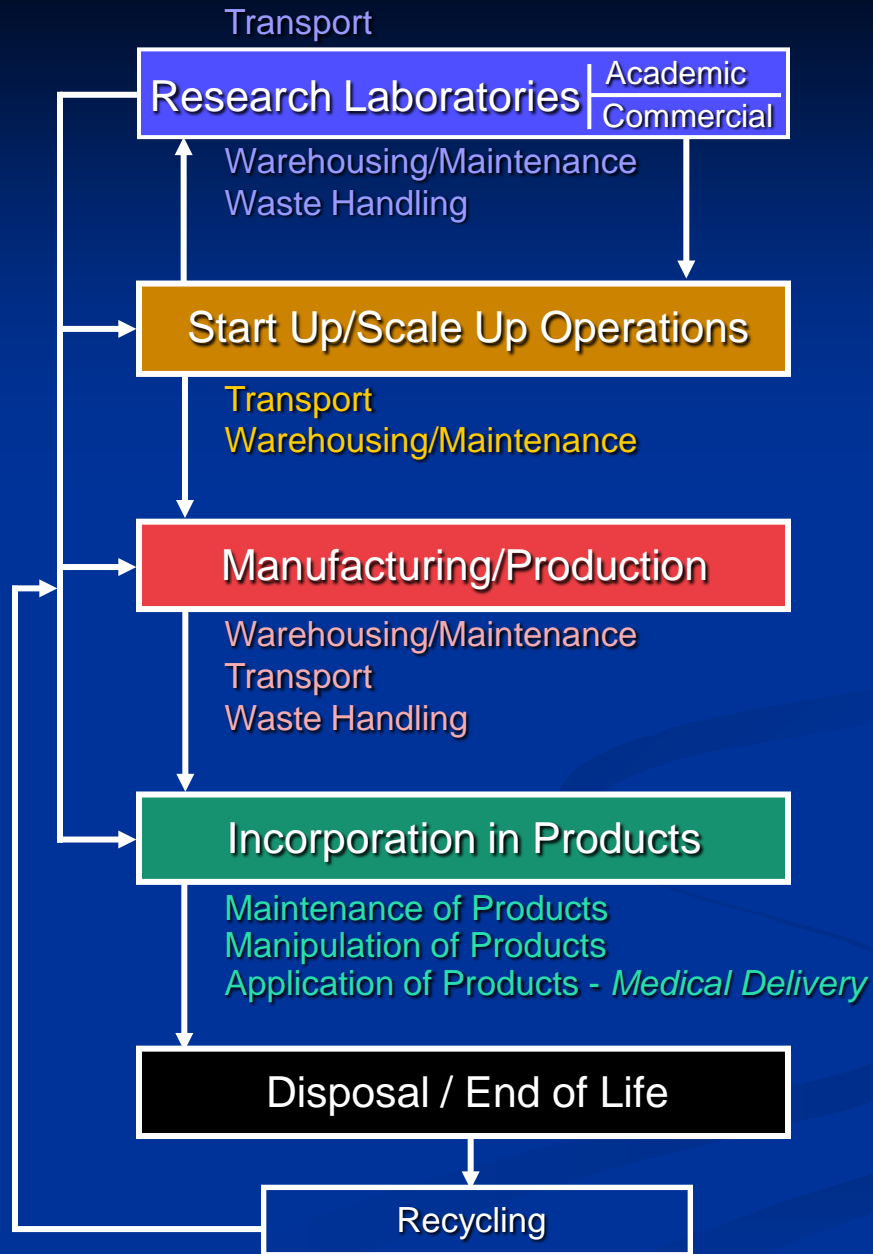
Transport

Research Laboratories | Academic | Commercial

Warehousing/Maintenance
Waste Handling

Start Up/Scale Up Operations

Transport
Warehousing/Maintenance

Manufacturing/Production

Warehousing/Maintenance
Transport
Waste Handling

Incorporation in Products

Maintenance of Products
Manipulation of Products
Application of Products - *Medical Delivery*

Disposal / End of Life

Recycling